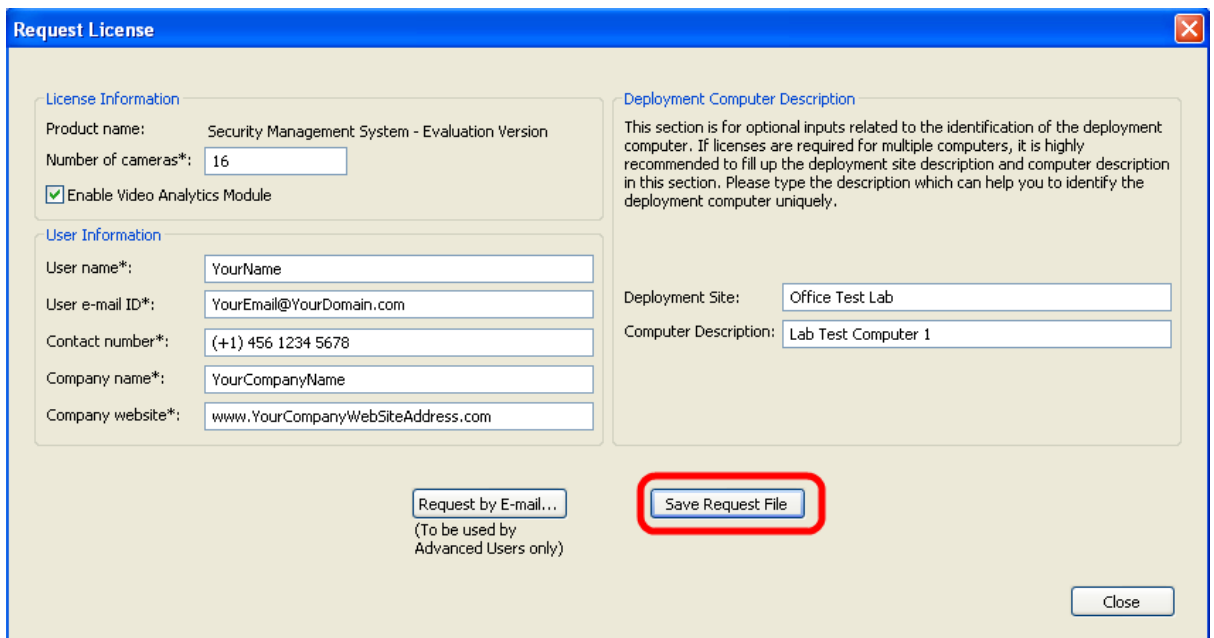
Request License

License Information

Product name: Security Management System - Evaluation Version

Number of cameras*: 16

Enable Video Analytics Module

User Information

User name*: YourName

User e-mail ID*: YourEmail@YourDomain.com

Contact number*: (+1) 456 1234 5678

Company name*: YourCompanyName

Company website*: www.YourCompanyWebSiteAddress.com

Deployment Computer Description

This section is for optional inputs related to the identification of the deployment computer. If licenses are required for multiple computers, it is highly recommended to fill up the deployment site description and computer description in this section. Please type the description which can help you to identify the deployment computer uniquely.

Deployment Site: Office Test Lab

Computer Description: Lab Test Computer 1

Request by E-mail...

(To be used by Advanced Users only)

Save Request File

Close